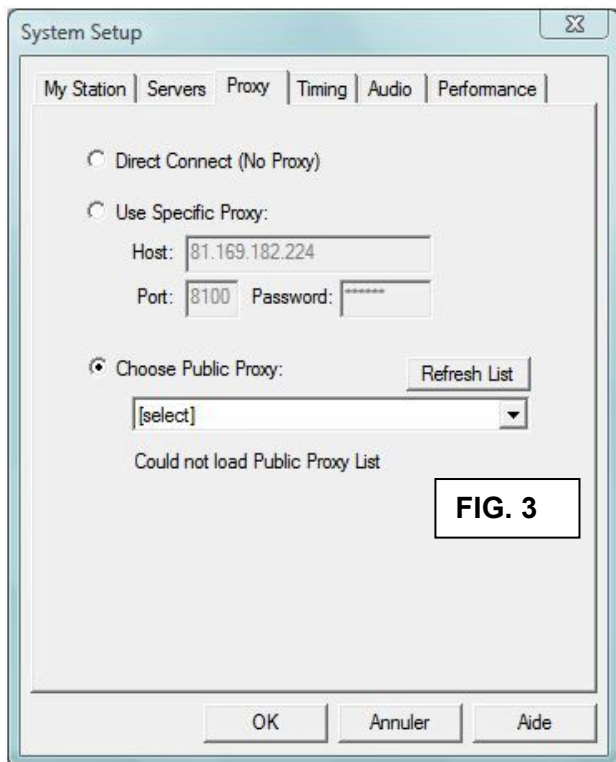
System Setup

My Station | Servers | Proxy | Timing | Audio | Performance

Direct Connect (No Proxy)

Use Specific Proxy:

Host: 81.169.182.224

Port: 8100 Password: ******

Choose Public Proxy:

Refresh List

[select]

Could not load Public Proxy List

FIG. 3

OK

Annuler

Aide